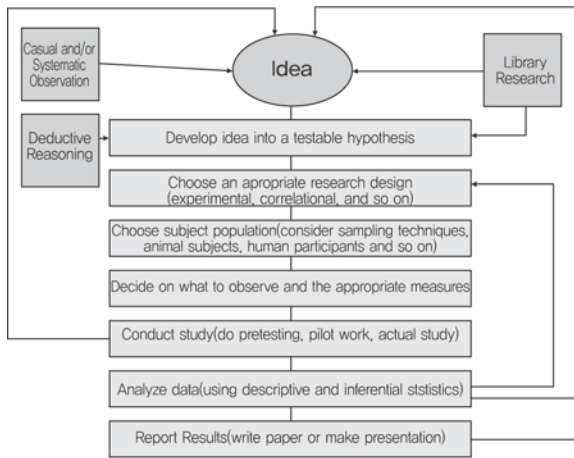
Casual and/or Systematic Observation

Idea

Library Research

Deductive Reasoning

Develop idea into a testable hypothesis

Choose an apropriate research design (experimental, correlational, and so on)

Choose subject population(consider sampling techniques, animal subjects, human participants and so on)

Decide on what to observe and the appropriate measures

Conduct study(do pretesting, pilot work, actual study)

Analyze data(using descriptive and inferential ststistics)

Report Results(write paper or make presentation)